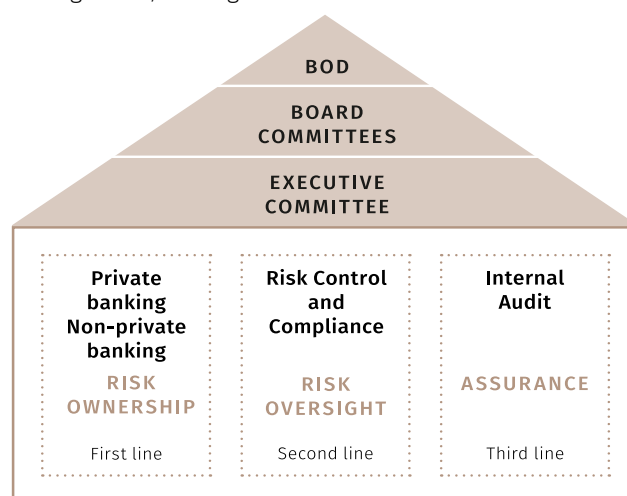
BOD

BOARD COMMITTEES

EXECUTIVE COMMITTEE

Private banking
Non-private banking

RISK OWNERSHIP

First line

Risk Control and Compliance

RISK OVERSIGHT

Second line

Internal Audit

ASSURANCE

Third line